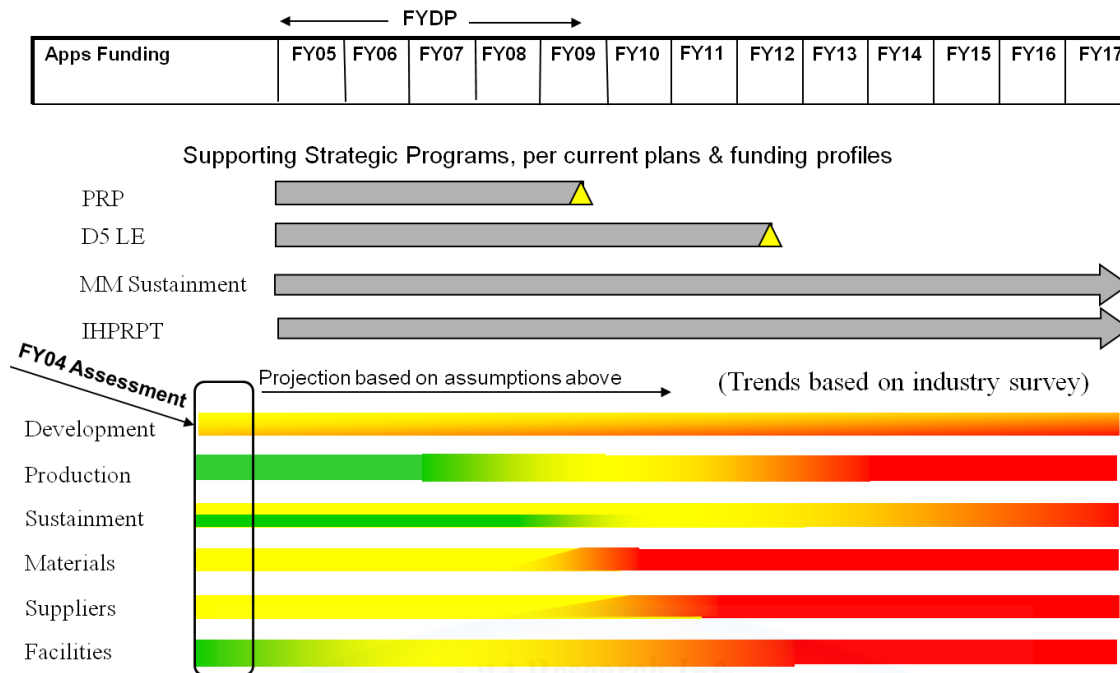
FYDP

| Apps Funding | FY05 | FY06 | FY07 | FY08 | FY09 | FY10 | FY11 | FY12 | FY13 | FY14 | FY15 | FY16 | FY17 |
|---|---|---|---|---|---|---|---|---|---|---|---|---|---|

Supporting Strategic Programs, per current plans & funding profiles

PRP

D5 LE

MM Sustainment

IHPRPT

FY04 Assessment

Projection based on assumptions above

(Trends based on industry survey)

Development

Production

Sustainment

Materials

Suppliers

Facilities